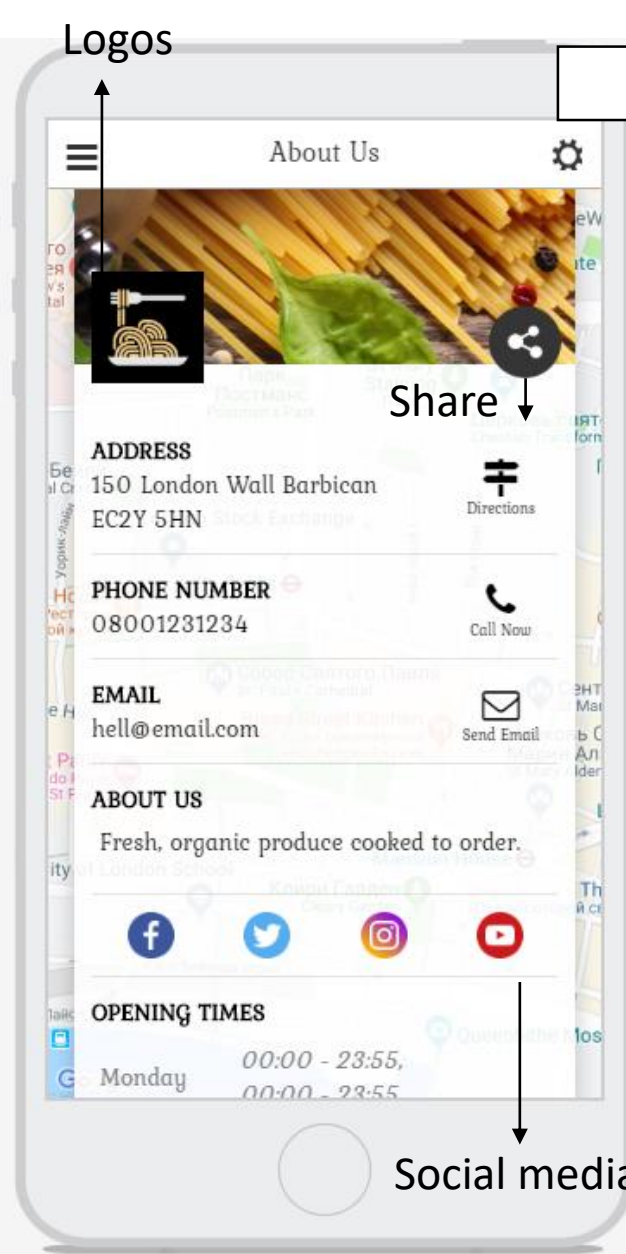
Logos

About Us

Share

ADDRESS
150 London Wall Barbican EC2Y 5HN

Directions

PHONE NUMBER
08001231234

Call Now

EMAIL
hell@email.com

Send Email

ABOUT US
Fresh, organic produce cooked to order.

OPENING TIMES

Monday 00:00 - 23:55, 00:00 - 23:55

Social media